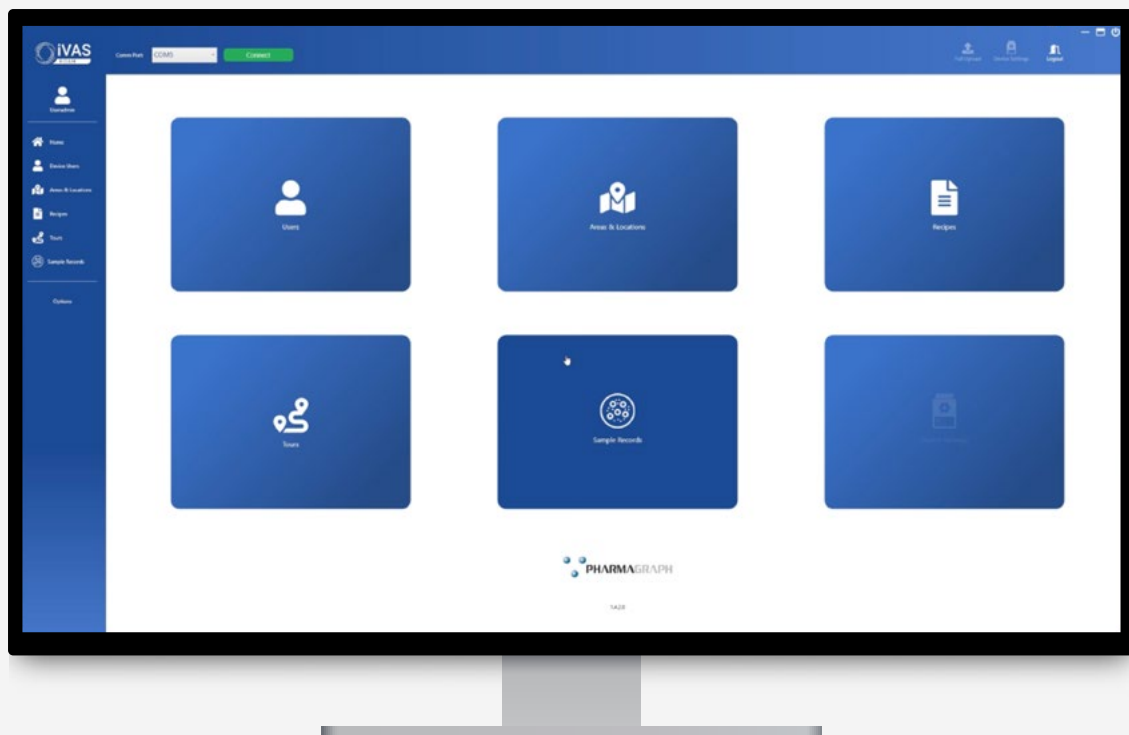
iVAS

Comm Port COM5 Connect

Full Upload Device Settings Logout

Username

Home
Device Users
Areas & Locations
Recipes
Tours
Sample Records

Options

Users

Areas & Locations

Recipes

Tours

Sample Records

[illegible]

PHARMAGRAPH

1.4.2.0